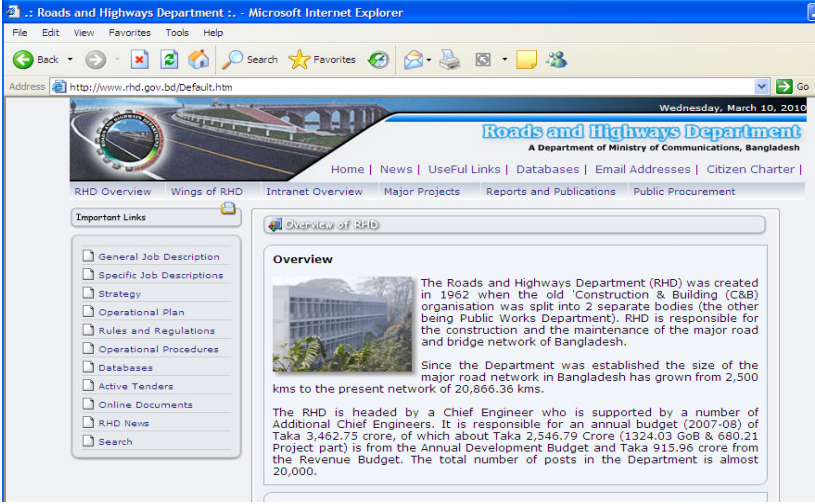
.: Roads and Highways Department :. - Microsoft Internet Explorer

File Edit View Favorites Tools Help

Back Search Favorites

Address http://www.rhd.gov.bd/Default.htm Go

Wednesday, March 10, 2010

Roads and Highways Department
A Department of Ministry of Communications, Bangladesh

Home | News | UseFul Links | Databases | Email Addresses | Citizen Charter |

RHD Overview Wings of RHD Intranet Overview Major Projects Reports and Publications Public Procurement

Important Links

General Job Description
Specific Job Descriptions
Strategy
Operational Plan
Rules and Regulations
Operational Procedures
Databases
Active Tenders
Online Documents
RHD News
Search

Overview of RHD

Overview

The Roads and Highways Department (RHD) was created in 1962 when the old 'Construction & Building (C&B) organisation was split into 2 separate bodies (the other being Public Works Department). RHD is responsible for the construction and the maintenance of the major road and bridge network of Bangladesh.

Since the Department was established the size of the major road network in Bangladesh has grown from 2,500 kms to the present network of 20,866.36 kms.

The RHD is headed by a Chief Engineer who is supported by a number of Additional Chief Engineers. It is responsible for an annual budget (2007-08) of Taka 3,462.75 crore, of which about Taka 2,546.79 Crore (1324.03 GoB & 680.21 Project part) is from the Annual Development Budget and Taka 915.96 crore from the Revenue Budget. The total number of posts in the Department is almost 20,000.